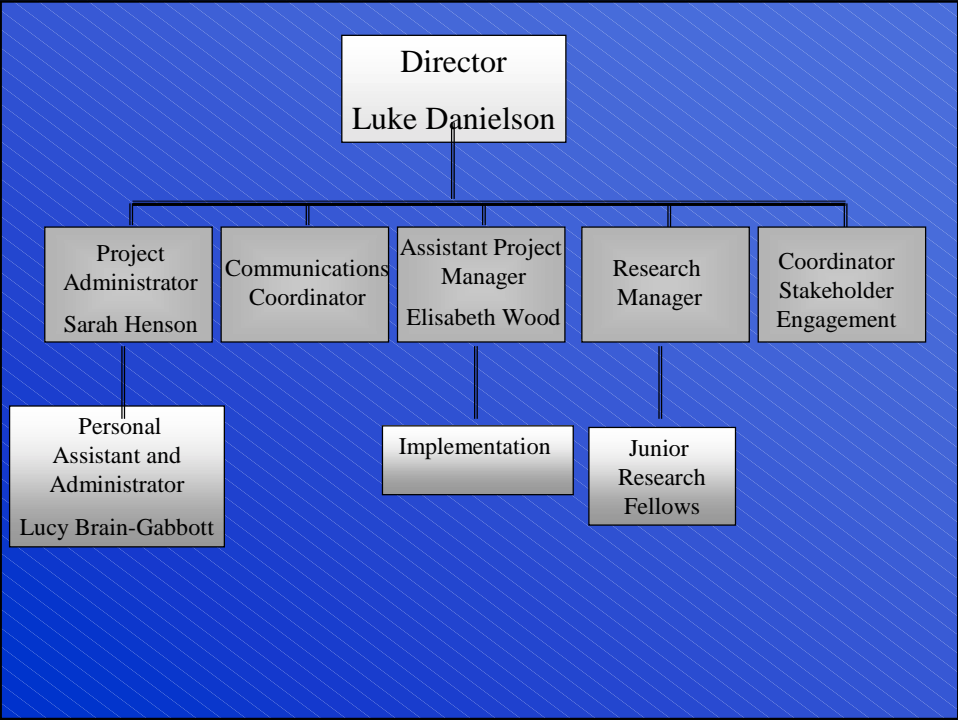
Director
Luke Danielson

Project Administrator
Sarah Henson

Communications Coordinator

Assistant Project Manager
Elisabeth Wood

Research Manager

Coordinator Stakeholder Engagement

Personal Assistant and Administrator
Lucy Brain-Gabbott

Implementation

Junior Research Fellows